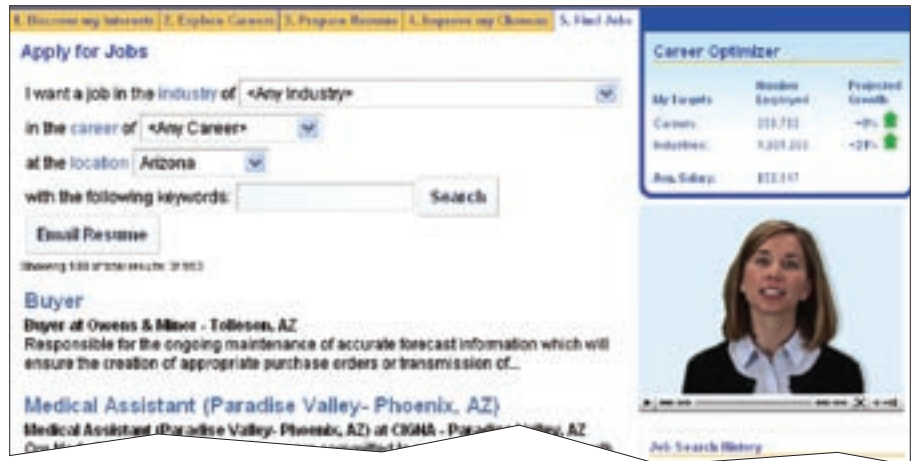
1. Discover my Interests | 2. Explore Careers | 3. Prepare Resume | 4. Improve my Chances | 5. Find Jobs

Apply for Jobs

I want a job in the industry of <Any Industry>

in the career of <Any Career>

at the location Arizona

with the following keywords: Search

Email Resume

Showing 1-10 of total results: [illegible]

Buyer

Buyer at Owens & Minor - Tolleson, AZ

Responsible for the ongoing maintenance of accurate forecast information which will ensure the creation of appropriate purchase orders or transmission of...

Medical Assistant (Paradise Valley- Phoenix, AZ)

Medical Assistant (Paradise Valley- Phoenix, AZ) at CIGNA - Paradise Valley, AZ

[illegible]

Career Optimizer

| My Targets | Number Employed | Projected Growth |
|---|---|---|
| Careers: | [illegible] | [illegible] |
| Industries: | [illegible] | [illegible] |
| Avg. Salary: | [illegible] | |

Job Search History